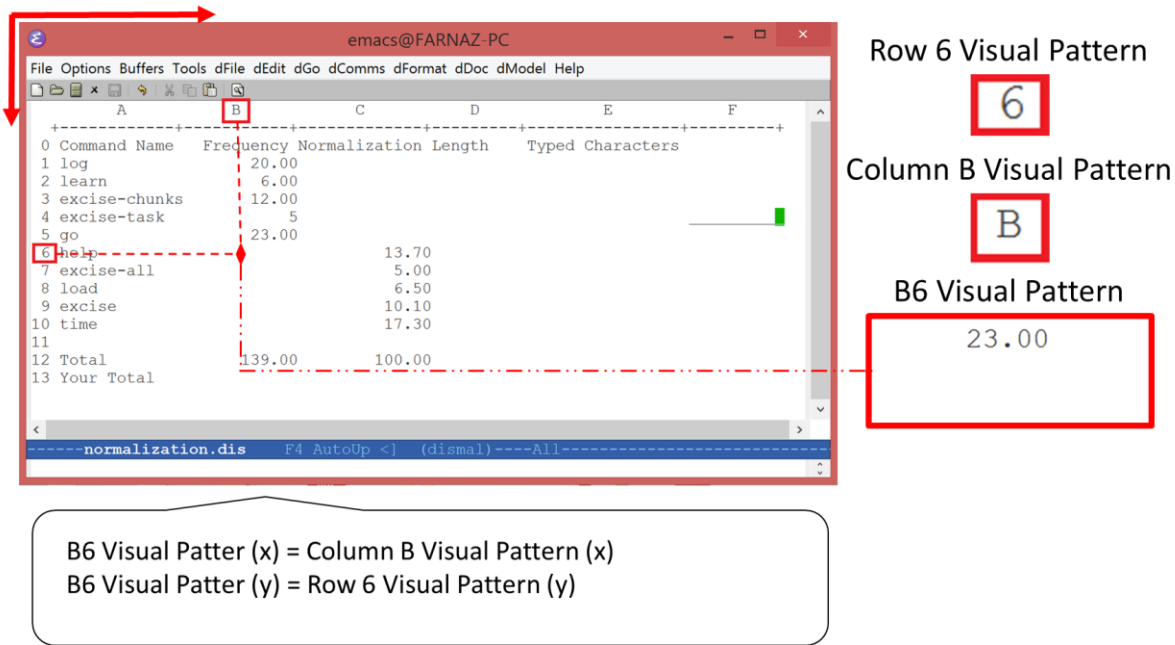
emacs@FARNAZ-PC

File Options Buffers Tools dFile dEdit dGo dComms dFormat dDoc dModel Help

| | A | B | C | D | E | F |
|---|---|---|---|---|---|---|
| 0 | Command Name | Frequency | Normalization | Length | Typed Characters | |
| 1 | log | 20.00 | | | | |
| 2 | learn | 6.00 | | | | |
| 3 | excise-chunks | 12.00 | | | | |
| 4 | excise-task | 5 | | | | |
| 5 | go | 23.00 | | | | |
| 6 | help | | 13.70 | | | |
| 7 | excise-all | | 5.00 | | | |
| 8 | load | | 6.50 | | | |
| 9 | excise | | 10.10 | | | |
| 10 | time | | 17.30 | | | |
| 11 | | | | | | |
| 12 | Total | 139.00 | 100.00 | | | |
| 13 | Your Total | | | | | |

------normalization.dis F4 AutoUp <] (dismal)----All------------------------------

Row 6 Visual Pattern

6

Column B Visual Pattern

B

B6 Visual Pattern

23.00

B6 Visual Patter (x) = Column B Visual Pattern (x)
B6 Visual Patter (y) = Row 6 Visual Pattern (y)